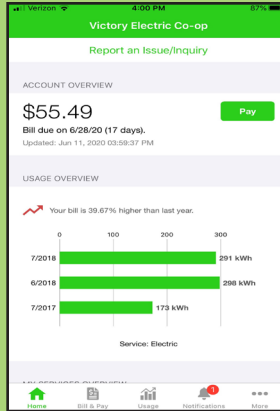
Verizon 4:00 PM 87%

Victory Electric Co-op

Report an Issue/Inquiry

ACCOUNT OVERVIEW

$55.49

Pay

Bill due on 6/28/20 (17 days).

Updated: Jun 11, 2020 03:59:37 PM

USAGE OVERVIEW

Your bill is 39.67% higher than last year.

| | 0 | 100 | 200 | 300 |
|---|---|---|---|---|
| 7/2018 | 291 kWh | | | |
| 6/2018 | 298 kWh | | | |
| 7/2017 | 173 kWh | | | |

Service: Electric

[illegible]

Home Bill & Pay Usage 1 Notifications More